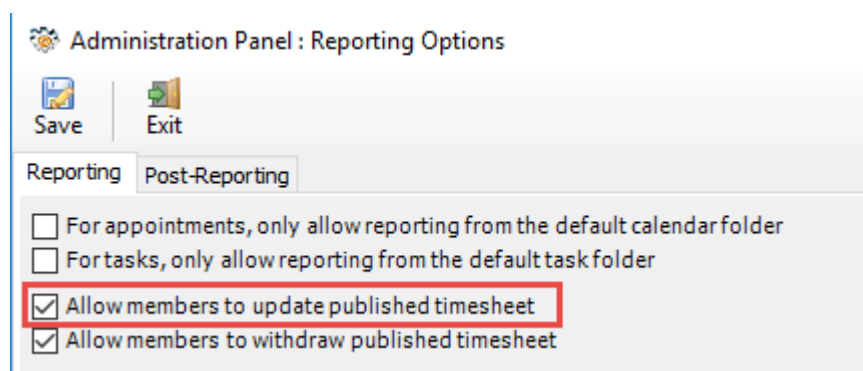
Administration Panel : Reporting Options

Save

Exit

Reporting

Post-Reporting

For appointments, only allow reporting from the default calendar folder

For tasks, only allow reporting from the default task folder

Allow members to update published timesheet

Allow members to withdraw published timesheet